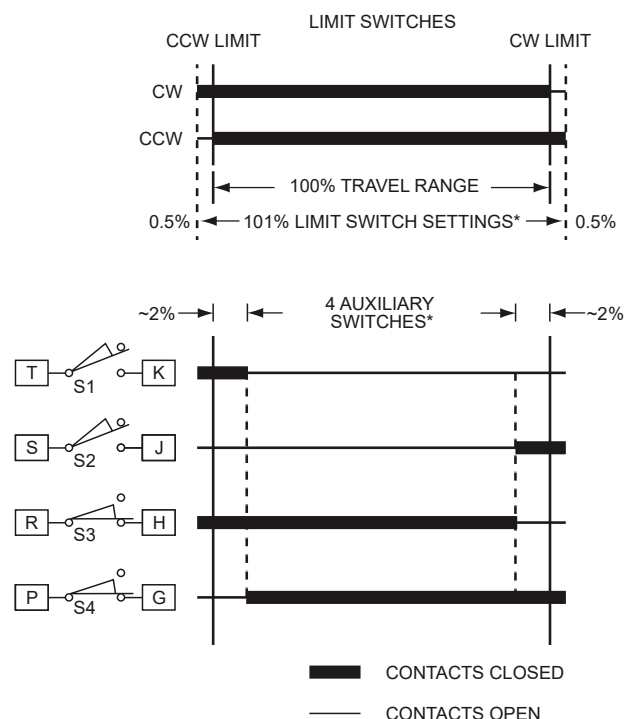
LIMIT SWITCHES

CCW LIMIT

CW LIMIT

CW

CCW

100% TRAVEL RANGE

0.5%

101% LIMIT SWITCH SETTINGS*

0.5%

~2%

4 AUXILIARY SWITCHES*

~2%

T

S1

K

S

S2

J

R

S3

H

P

S4

G

CONTACTS CLOSED

CONTACTS OPEN